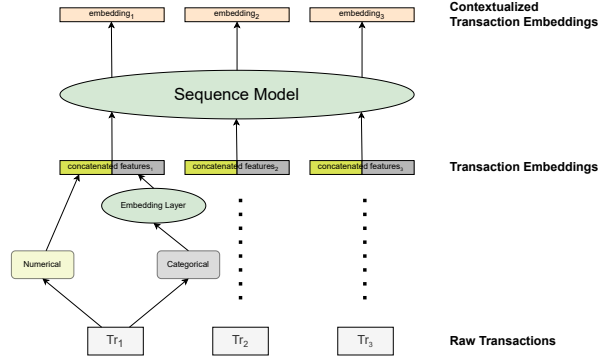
embedding$_1$
embedding$_2$
embedding$_3$

Contextualized Transaction Embeddings

Sequence Model

concatenated features$_1$
concatenated features$_2$
concatenated features$_3$

Transaction Embeddings

Embedding Layer

Numerical

Categorical

Tr$_1$
Tr$_2$
Tr$_3$

Raw Transactions